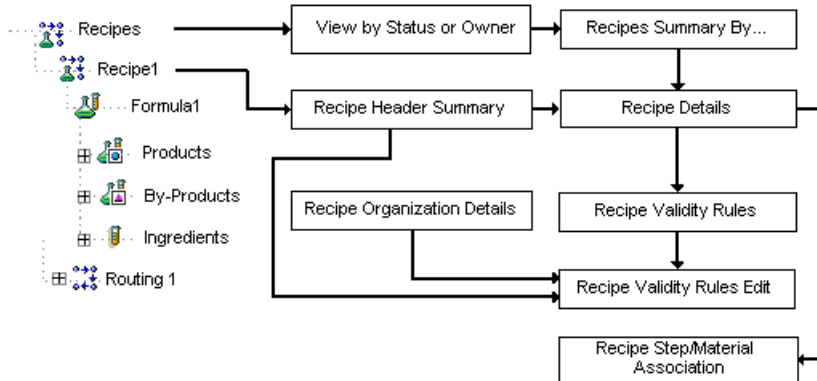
Recipes
Recipe1
Formula1
Products
By-Products
Ingredients
Routing 1

View by Status or Owner
Recipes Summary By...
Recipe Header Summary
Recipe Details
Recipe Organization Details
Recipe Validity Rules
Recipe Validity Rules Edit
Recipe Step/Material Association